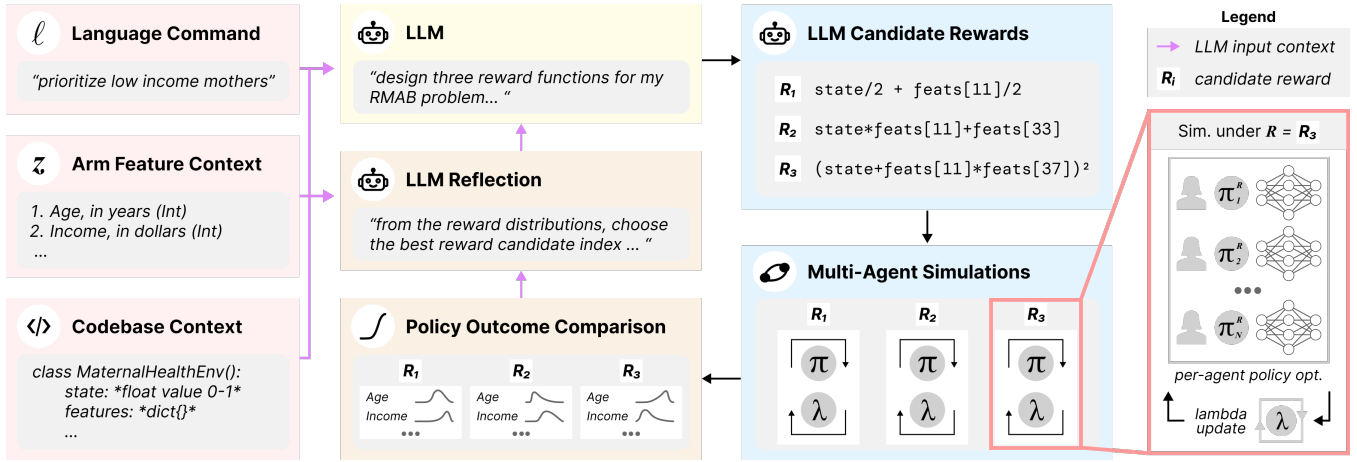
$\ell$ Language Command

"prioritize low income mothers"

$z$ Arm Feature Context

1. Age, in years (Int)
2. Income, in dollars (Int)
...

</> Codebase Context

class MaternalHealthEnv():
state: *float value 0-1*
features: *dict{}*
...

LLM

"design three reward functions for my RMAB problem... "

LLM Reflection

"from the reward distributions, choose the best reward candidate index ... "

Policy Outcome Comparison

$R_1$ Age Income •••

$R_2$ Age Income •••

$R_3$ Age Income •••

LLM Candidate Rewards

$R_1$ state/2 + feats[11]/2

$R_2$ state*feats[11]+feats[33]

$R_3$ (state+feats[11]*feats[37])²

Multi-Agent Simulations

$R_1$ $\pi$ $\lambda$

$R_2$ $\pi$ $\lambda$

$R_3$ $\pi$ $\lambda$

Legend

LLM input context

$R_i$ candidate reward

Sim. under $R = R_3$

$\pi_1^R$

$\pi_2^R$

•••

$\pi_N^R$

per-agent policy opt.

lambda update $\lambda$